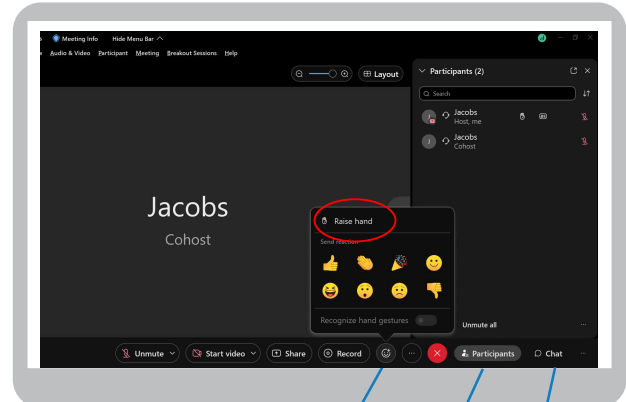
Meeting Info Hide Menu Bar
Audio & Video Participant Meeting Breakout Sessions Help
Layout
Participants (2)
Search
Jacobs
Host, me
Jacobs
Cohost
Jacobs
Cohost
Raise hand
Send reaction
Recognize hand gestures
Unmute all
Unmute
Start video
Share
Record
Participants
Chat